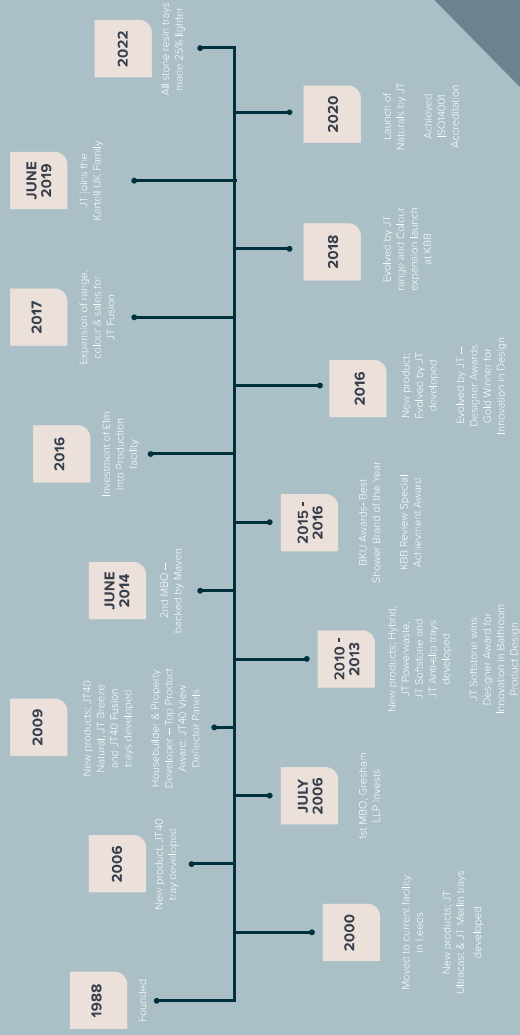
1988
Founded

2000
Moved to current facility in Leeds

New products; JT Ultracast & JT Merlin trays developed

2006
New product; JT40 tray developed

JULY 2006
1st MBO; Gresham LLP invests

2009
New products; JT40 Natural, JT Breeze and JT40 Fusion trays developed

Housebuilder & Property Developer – Top Product Award; JT40 View Deflector Panels

2010 - 2013
New products; Hybrid, JT Powerwaste, JT Softstone and JT Amalfi trays developed

JT Softstone wins Designer Award for Innovation in Bathroom Product Design

JUNE 2014
2nd MBO – backed by Maven

2015 - 2016
BKU Awards Best Shower Brand of the Year

KBB Review Special Achievement Award

2016
Investment of £1m into Production facility

2016
New product; Evolved by JT developed

Evolved by JT – Designer Awards Gold Winner for Innovation in Design

2017
Expansion of range, colour & sales for JT Fusion

2018
Evolved by JT range and Colour expansion launch at KBB

JUNE 2019
JT joins the Kartell UK Family

2020
Launch of Naturals by JT

Achieved ISO14001 Accreditation

2022
All stone resin trays made 25% lighter